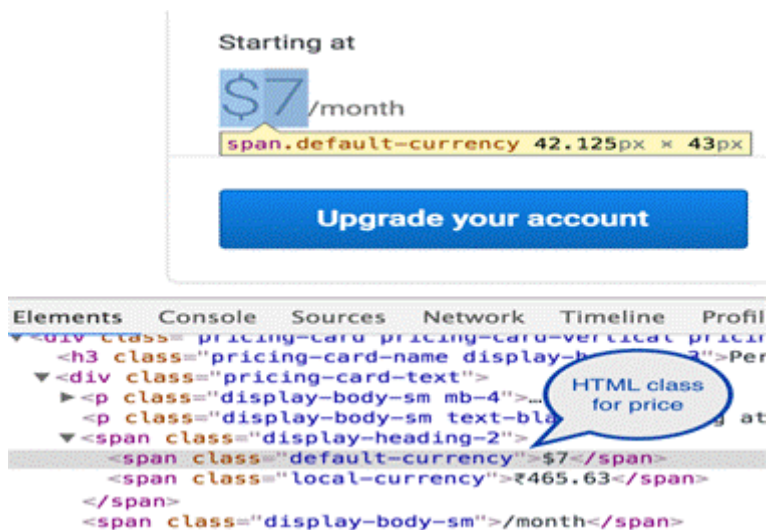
Starting at

$7/month

span.default-currency 42.125px × 43px

Upgrade your account

Elements Console Sources Network Timeline Profil

▼<div class="pricing-card pricing-card-vertical pricin

<h3 class="pricing-card-name display-h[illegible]">Per

▼<div class="pricing-card-text">

►<p class="display-body-sm mb-4">…

<p class="display-body-sm text-bla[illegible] at

▼<span class="display-heading-2">

<span class="default-currency">$7</span>

<span class="local-currency">₹465.63</span>

</span>

<span class="display-body-sm">/month</span>

HTML class for price